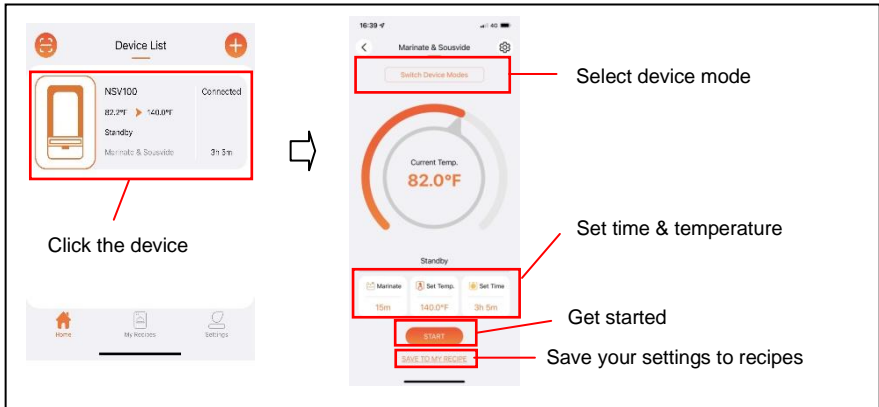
Device List

NSV100
Connected
82.2°F 140.0°F
Standby
Marinate & Sousvide
3h 5m

Click the device

Home
My Recipes
Settings

16:39
4G
Marinate & Sousvide
Switch Device Modes

Current Temp.
82.0°F

Standby

Marinate
15m
Set Temp.
140.0°F
Set Time
3h 5m

START
SAVE TO MY RECIPE

Select device mode

Set time & temperature

Get started

Save your settings to recipes